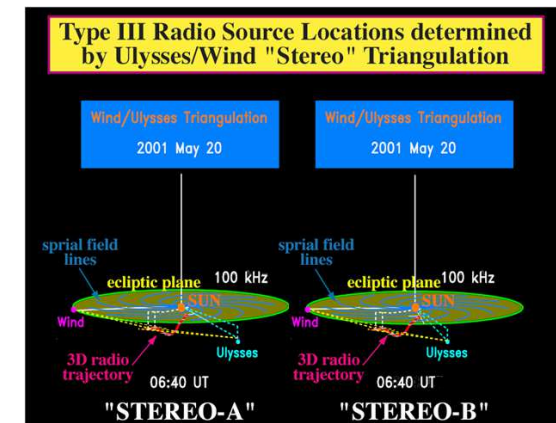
Type III Radio Source Locations determined by Ulysses/Wind "Stereo" Triangulation

Wind/Ulysses Triangulation
2001 May 20

Wind/Ulysses Triangulation
2001 May 20

sprial field lines
ecliptic plane
100 kHz
SUN
Wind
Ulysses
3D radio trajectory
06:40 UT

sprial field lines
ecliptic plane
100 kHz
SUN
Wind
Ulysses
3D radio trajectory
06:40 UT

"STEREO-A"
"STEREO-B"